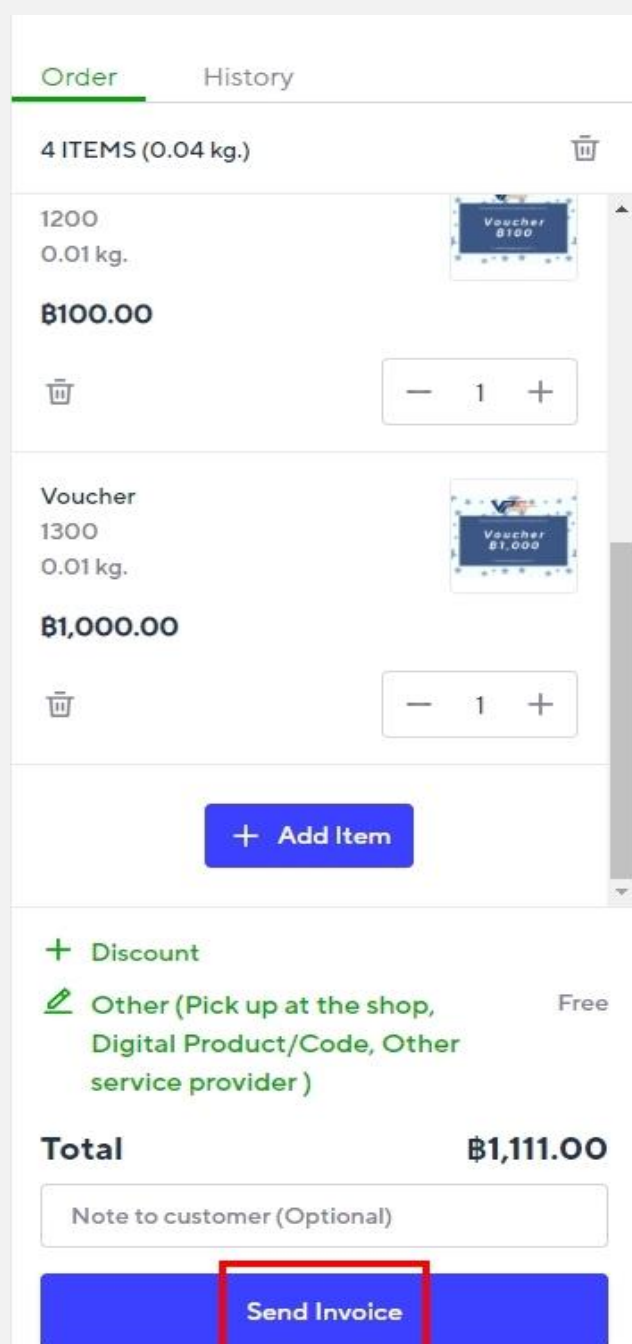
Order History

4 ITEMS (0.04 kg.)

1200
0.01 kg.

Voucher ฿100

฿100.00

— 1 +

Voucher
1300
0.01 kg.

Voucher ฿1,000

฿1,000.00

— 1 +

+ Add Item

+ Discount

Other (Pick up at the shop, Digital Product/Code, Other service provider ) Free

Total ฿1,111.00

Note to customer (Optional)

Send Invoice